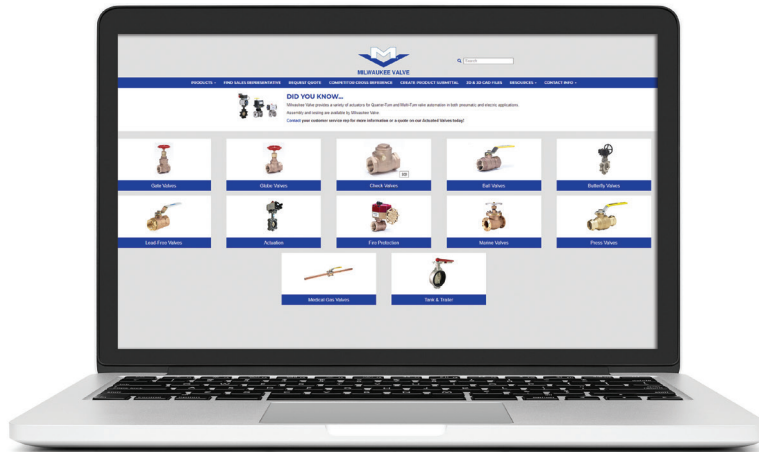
MILWAUKEE VALVE

Search

PRODUCTS · FIND SALES REPRESENTATIVE · REQUEST QUOTE · COMPETITOR CROSS REFERENCE · CREATE PRODUCT SUBMITTAL · 2D & 3D CAD FILES · RESOURCES · CONTACT INFO

DID YOU KNOW...

Milwaukee Valve provides a variety of actuators for Quarter-Turn and Multi-Turn valve automation in both pneumatic and electric applications.

Assembly and testing are available by Milwaukee Valve.

Contact your customer service rep for more information or a quote on our Actuated Valves today!

Gate Valves

Globe Valves

Check Valves

Ball Valves

Butterfly Valves

Lead Free Valves

Actuation

Fire Protection

Marine Valves

Press Valves

Medical Gas Valves

Tank & Trailer